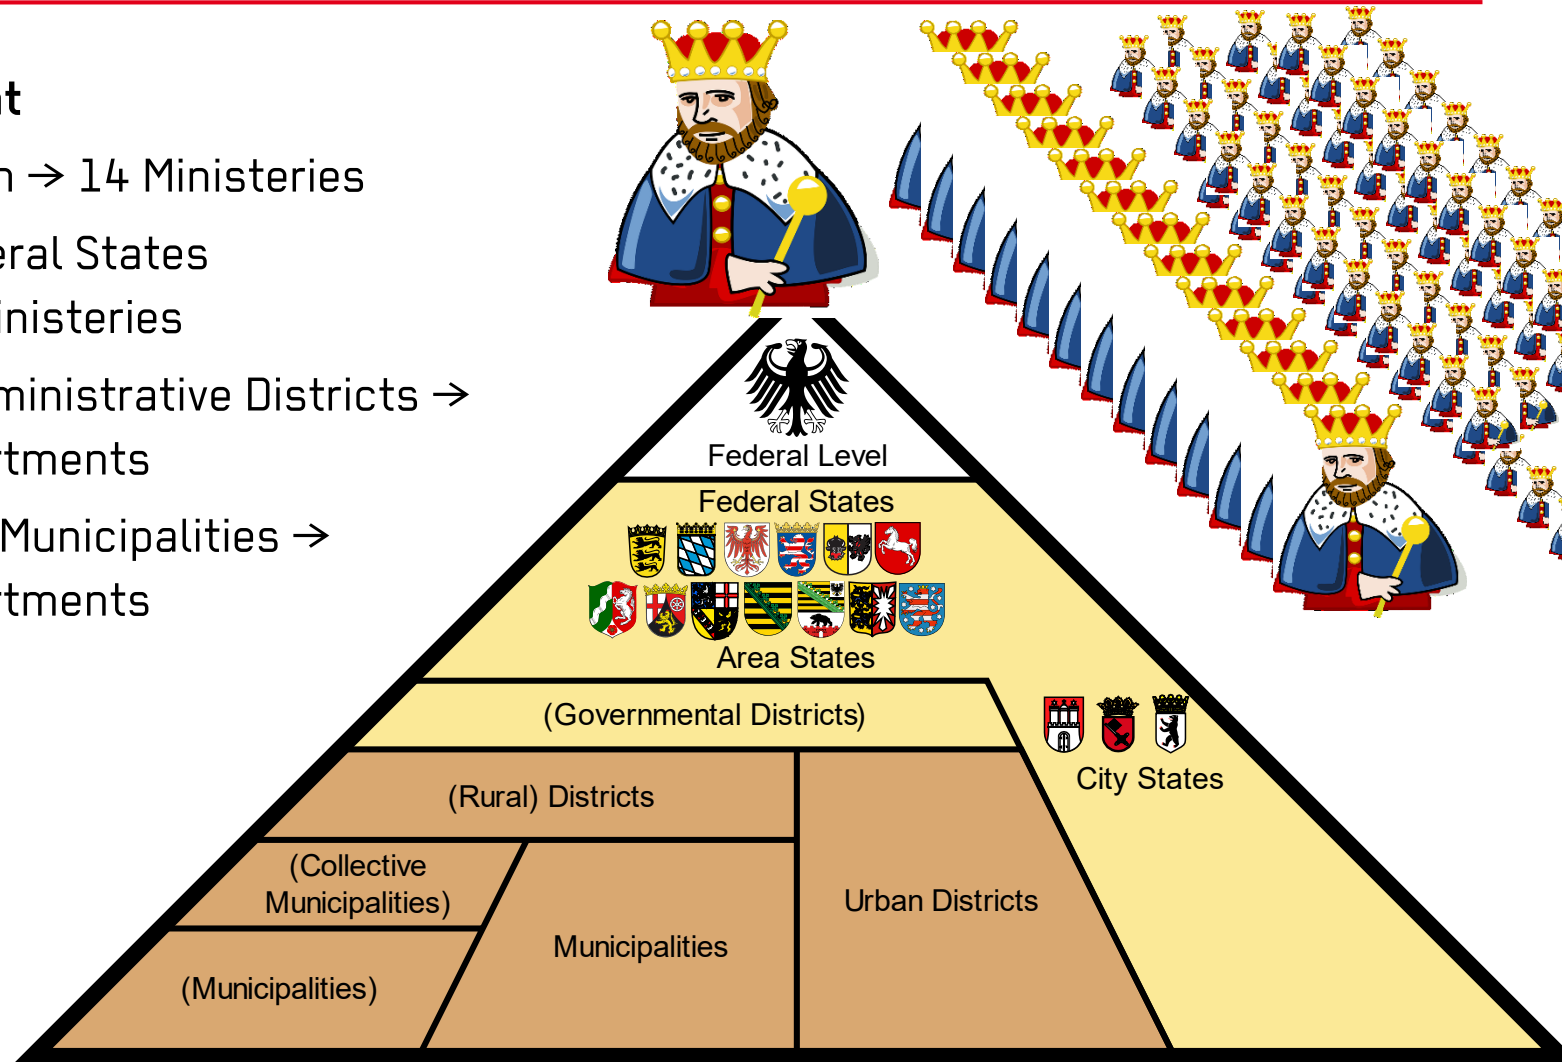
it
n → 14 Ministeries
eral States
inisteries
ministrative Districts →
rtments
Municipalities →
rtments

Federal Level
Federal States
Area States
(Governmental Districts)
City States
(Rural) Districts
(Collective Municipalities)
Municipalities
Urban Districts
(Municipalities)